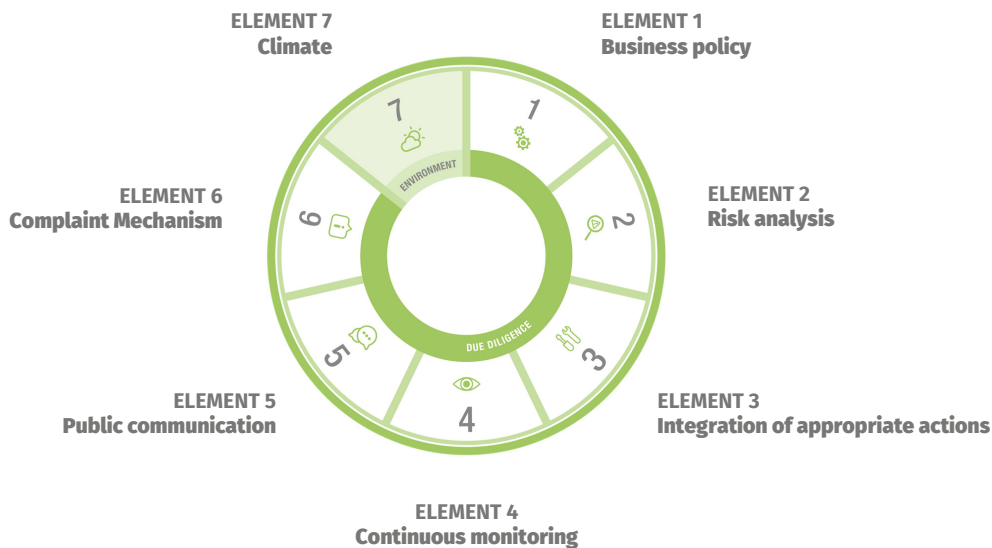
ELEMENT 7
Climate

ELEMENT 1
Business policy

7

1

ENVIRONMENT

ELEMENT 6
Complaint Mechanism

6

2

ELEMENT 2
Risk analysis

5

DUE DILIGENCE

3

4

ELEMENT 5
Public communication

ELEMENT 3
Integration of appropriate actions

ELEMENT 4
Continuous monitoring